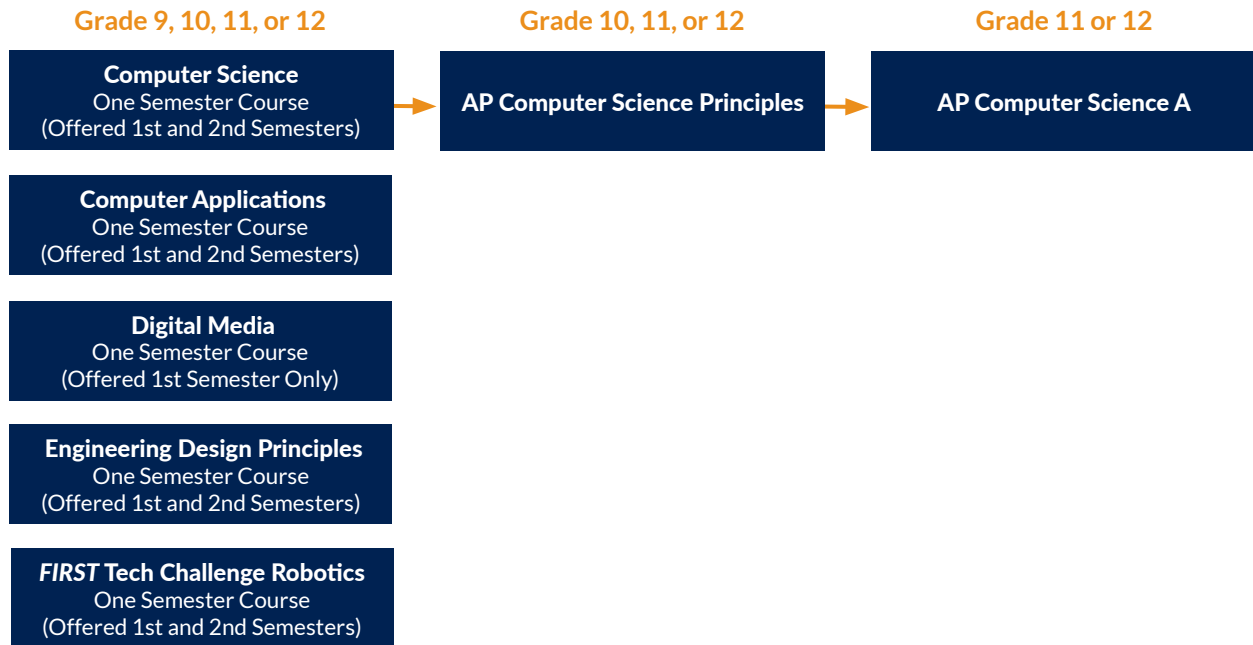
Grade 9, 10, 11, or 12

Grade 10, 11, or 12

Grade 11 or 12

Computer Science
One Semester Course
(Offered 1st and 2nd Semesters)

AP Computer Science Principles

AP Computer Science A

Computer Applications
One Semester Course
(Offered 1st and 2nd Semesters)

Digital Media
One Semester Course
(Offered 1st Semester Only)

Engineering Design Principles
One Semester Course
(Offered 1st and 2nd Semesters)

FIRST Tech Challenge Robotics
One Semester Course
(Offered 1st and 2nd Semesters)